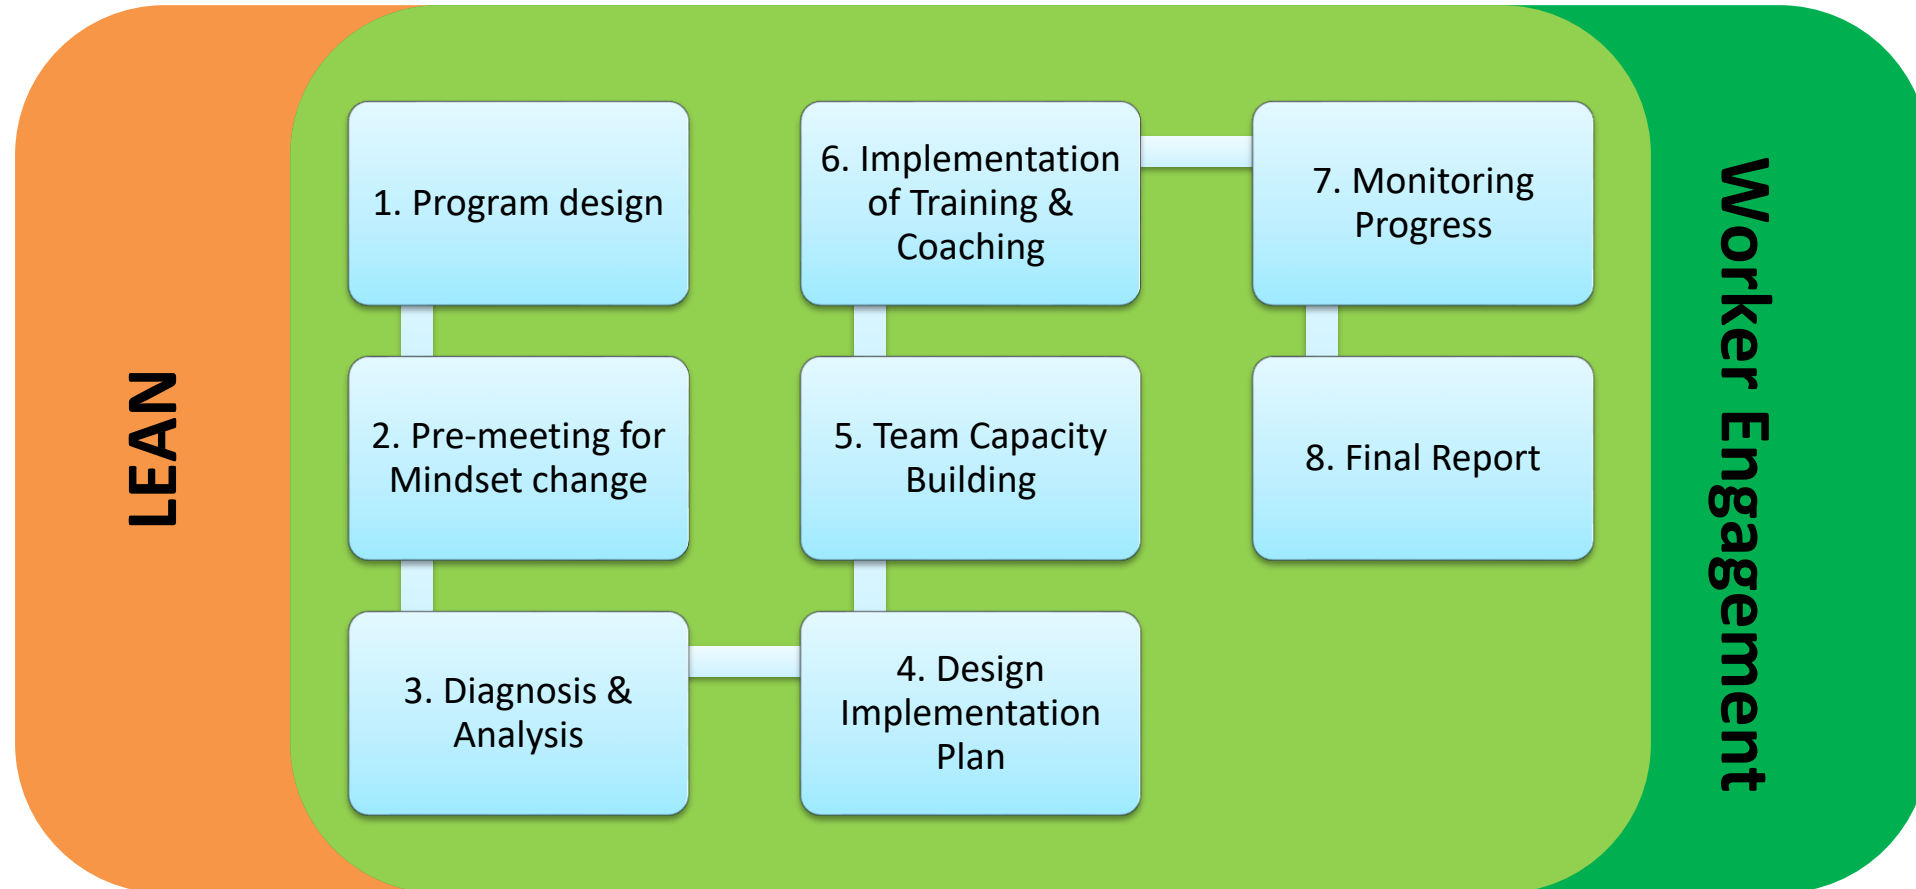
LEAN

1. Program design

2. Pre-meeting for Mindset change

3. Diagnosis & Analysis

4. Design Implementation Plan

5. Team Capacity Building

6. Implementation of Training & Coaching

7. Monitoring Progress

8. Final Report

Worker Engagement